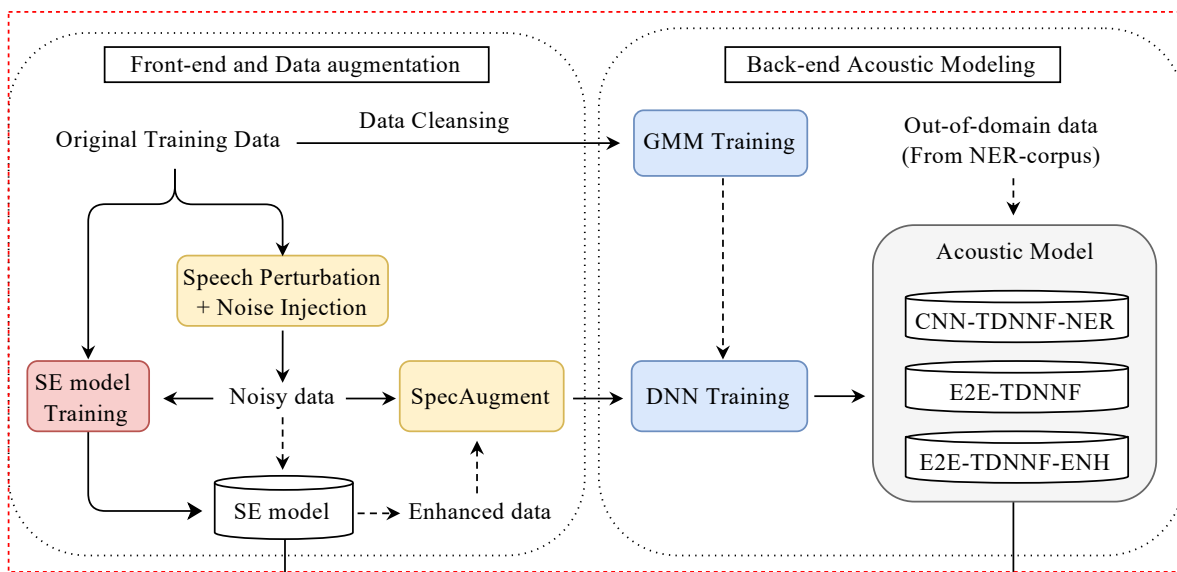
Front-end and Data augmentation

Back-end Acoustic Modeling

Original Training Data

Data Cleansing

GMM Training

Out-of-domain data
(From NER-corpus)

Speech Perturbation
+ Noise Injection

Acoustic Model

CNN-TDNNF-NER

SE model
Training

Noisy data

SpecAugment

DNN Training

E2E-TDNNF

E2E-TDNNF-ENH

SE model

Enhanced data